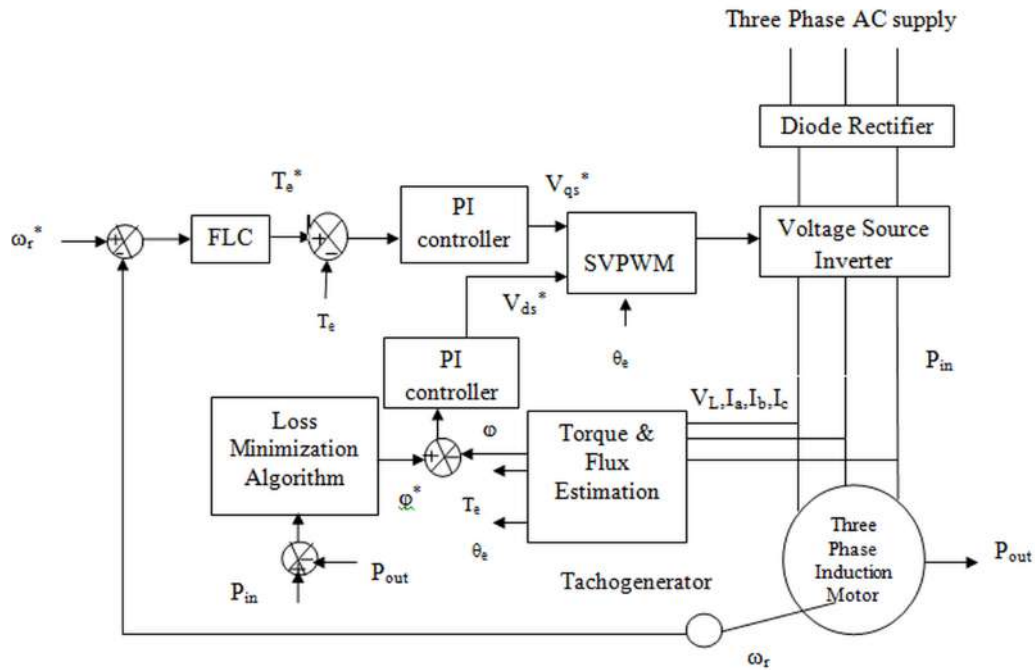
Three Phase AC supply

Diode Rectifier

$T_e^*$

$\omega_r^*$

+

-

FLC

+

-

$T_e$

PI controller

$V_{qs}^*$

SVPWM

$V_{ds}^*$

$\theta_e$

Voltage Source Inverter

$P_{in}$

PI controller

Loss Minimization Algorithm

+

-

$\omega$

$\varphi^*$

Torque & Flux Estimation

$V_L, I_a, I_b, I_c$

$T_e$

$\theta_e$

-

+

$P_{out}$

$P_{in}$

Tachogenerator

Three Phase Induction Motor

$P_{out}$

$\omega_r$